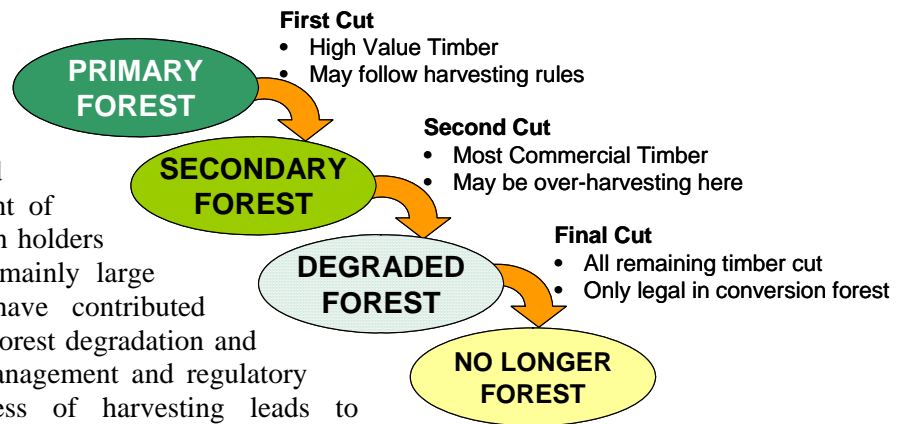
PRIMARY FOREST

First Cut
• High Value Timber
• May follow harvesting rules

SECONDARY FOREST

Second Cut
• Most Commercial Timber
• May be over-harvesting here

DEGRADED FOREST

Final Cut
• All remaining timber cut
• Only legal in conversion forest

NO LONGER FOREST

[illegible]d
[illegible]nt of
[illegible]n holders
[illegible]mainly large
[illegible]have contributed
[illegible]orest degradation and
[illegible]anagement and regulatory
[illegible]ess of harvesting leads to